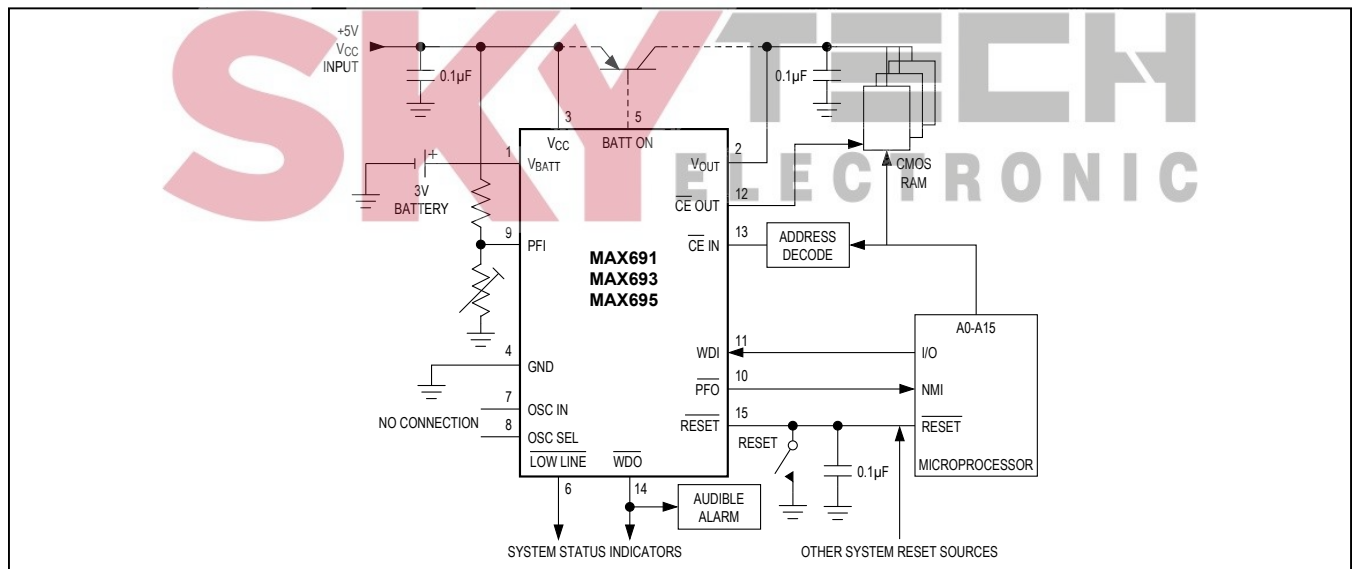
SKY TECH ELECTRONIC

+5V
$V_{CC}$
INPUT

0.1µF

0.1µF

3

5

$V_{CC}$

BATT ON

1

$V_{BATT}$

3V
BATTERY

2

$V_{OUT}$

12

$\overline{CE}$ OUT

CMOS
RAM

9

PFI

13

$\overline{CE}$ IN

ADDRESS
DECODE

MAX691
MAX693
MAX695

A0-A15

4

GND

11

WDI

I/O

10

$\overline{PFO}$

NMI

7

OSC IN

NO CONNECTION

8

OSC SEL

15

$\overline{RESET}$

RESET

$\overline{RESET}$

0.1µF

MICROPROCESSOR

$\overline{LOW\ LINE}$

$\overline{WDO}$

6

14

AUDIBLE
ALARM

SYSTEM STATUS INDICATORS

OTHER SYSTEM RESET SOURCES